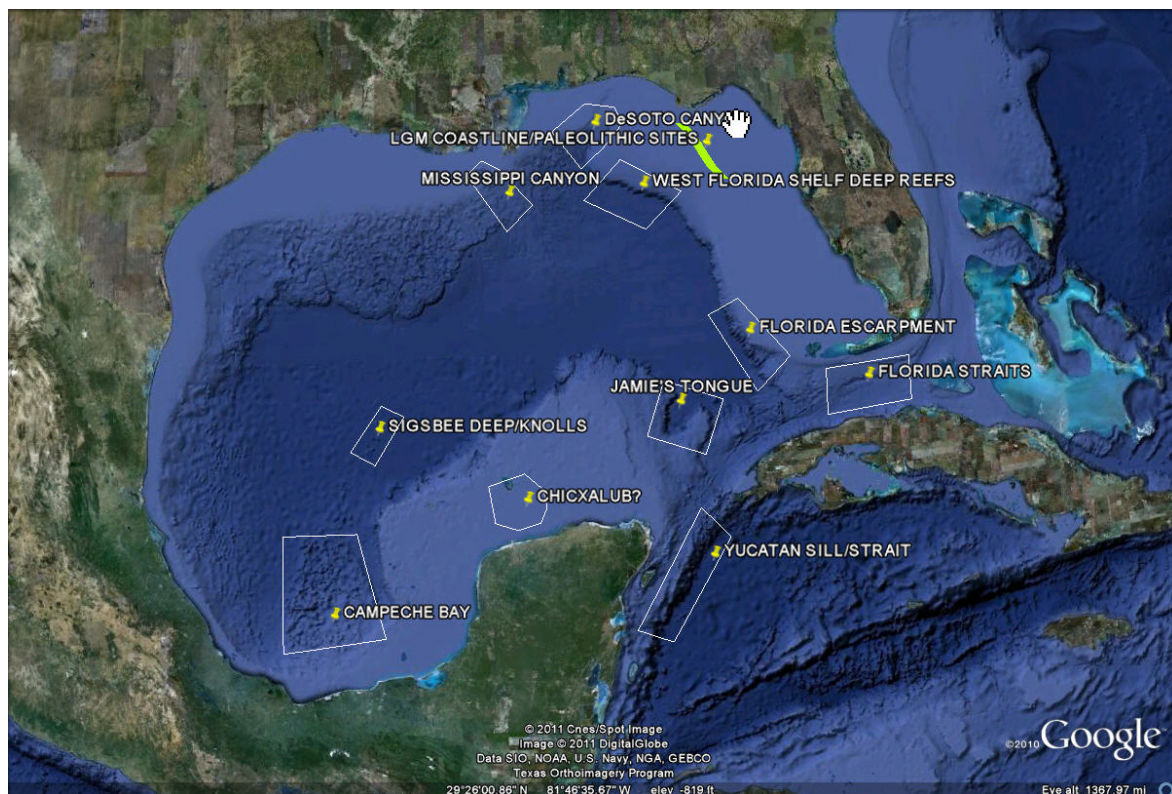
DeSOTO CANY
LGM COASTLINE/PALEOLITHIC SITES
MISSISSIPPI CANYON
WEST FLORIDA SHELF DEEP REEFS
FLORIDA ESCARPMENT
FLORIDA STRAITS
JAMIE'S TONGUE
SIGSBEE DEEP/KNOLLS
CHICXALUB?
YUCATAN SILL/STRAIT
CAMPECHE BAY

© 2011 Cnes/Spot Image
Image © 2011 DigitalGlobe
Data SIO, NOAA, U.S. Navy, NGA, GEBCO
Texas Orthoimagery Program
©2010 Google
29°26'00.86" N 81°46'35.67" W elev -819 ft
Eye alt 1367.97 mi